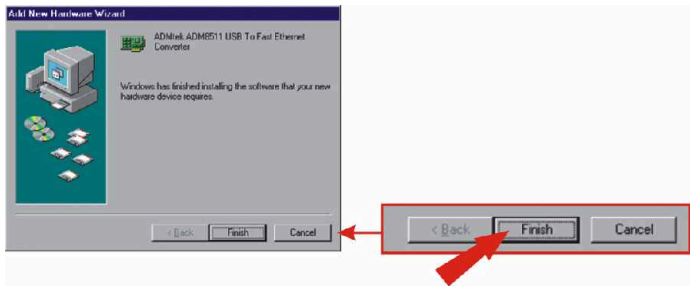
Add New Hardware Wizard

ADMtek ADM8511 USB To Fast Ethernet Converter

Windows has finished installing the software that your new hardware device requires.

< Back
Finish
Cancel

< Back
Finish
Cancel